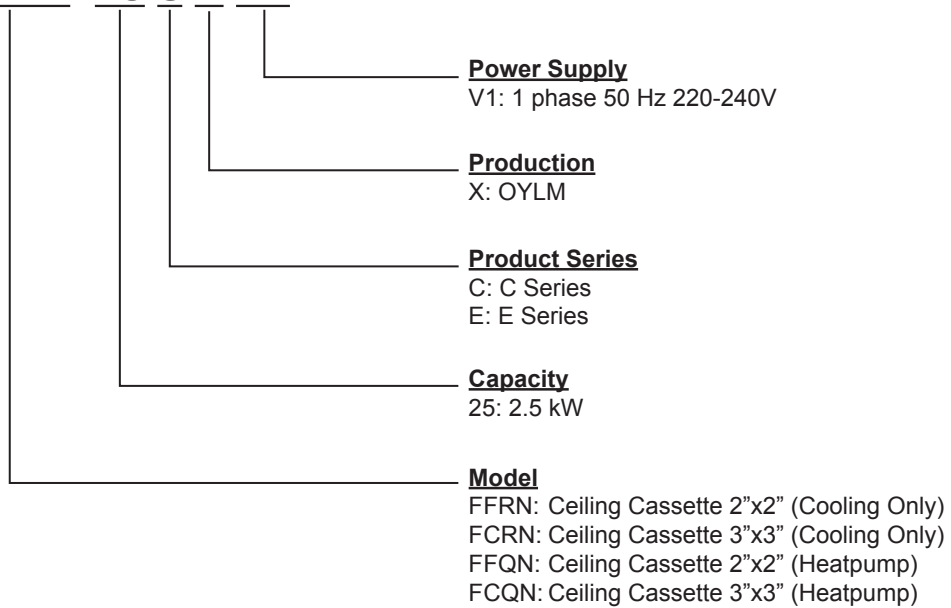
**Power Supply**
V1: 1 phase 50 Hz 220-240V

**Production**
X: OYLM

**Product Series**
C: C Series
E: E Series

**Capacity**
25: 2.5 kW

**Model**
FFRN: Ceiling Cassette 2”x2” (Cooling Only)
FCRN: Ceiling Cassette 3”x3” (Cooling Only)
FFQN: Ceiling Cassette 2”x2” (Heatpump)
FCQN: Ceiling Cassette 3”x3” (Heatpump)